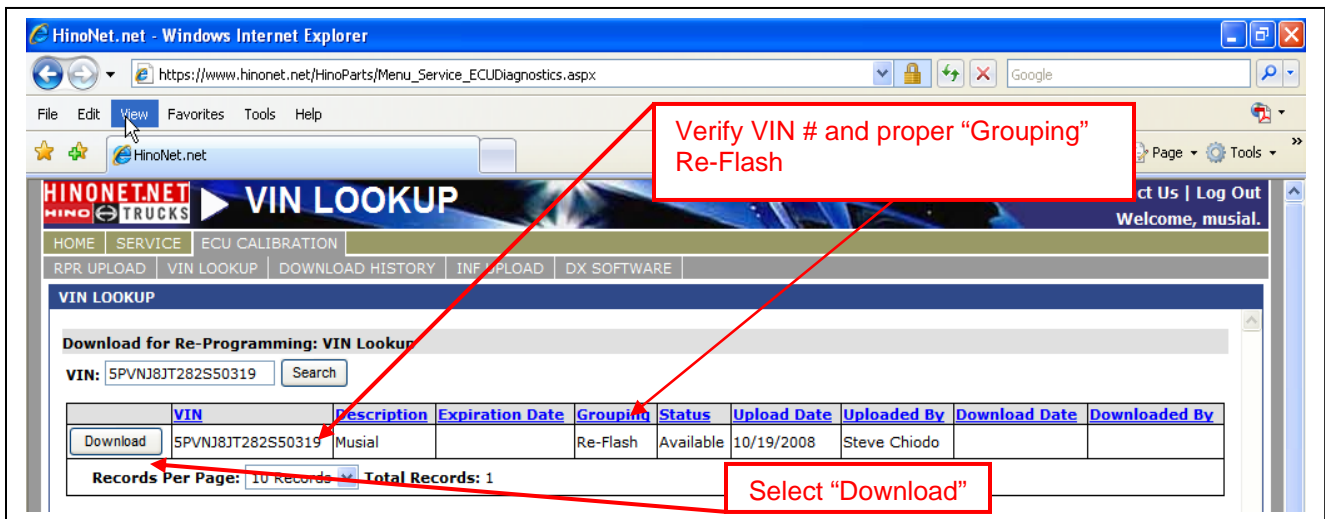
HinoNet.net - Windows Internet Explorer

https://www.hinonet.net/HinoParts/Menu_Service_ECUDiagnostics.aspx

Google

File Edit View Favorites Tools Help

HinoNet.net

Page Tools

Verify VIN # and proper “Grouping” Re-Flash

HINONET.NET HINO TRUCKS VIN LOOKUP

ct Us | Log Out
Welcome, musial.

HOME SERVICE ECU CALIBRATION

RPR UPLOAD VIN LOOKUP DOWNLOAD HISTORY INF UPLOAD DX SOFTWARE

VIN LOOKUP

Download for Re-Programming: VIN Lookup

VIN: 5PVNJ8JT282S50319 Search

| | VIN | Description | Expiration Date | Grouping | Status | Upload Date | Uploaded By | Download Date | Downloaded By |
|---|---|---|---|---|---|---|---|---|---|
| Download | 5PVNJ8JT282S50319 | Musial | | Re-Flash | Available | 10/19/2008 | Steve Chiodo | | |

Records Per Page: 10 Records Total Records: 1

Select “Download”